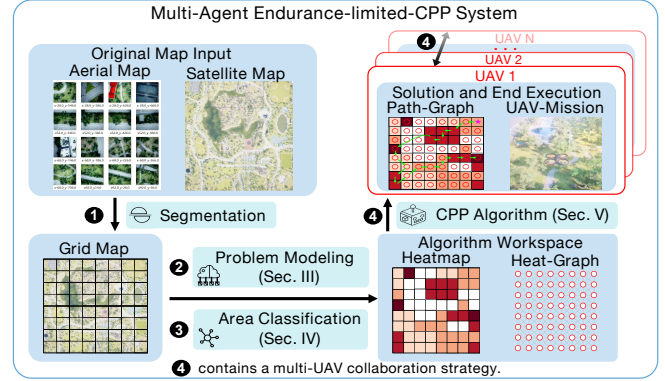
Multi-Agent Endurance-limited-CPP System

Original Map Input
Aerial Map
Satellite Map

❶ Segmentation

Grid Map

❷ Problem Modeling (Sec. III)

❸ Area Classification (Sec. IV)

Algorithm Workspace
Heatmap
Heat-Graph

❹ CPP Algorithm (Sec. V)

❹
UAV N
...
UAV 2
UAV 1
Solution and End Execution
Path-Graph
UAV-Mission

❹ contains a multi-UAV collaboration strategy.